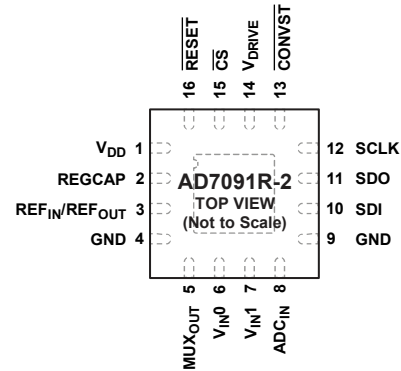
16 $\overline{RESET}$
15 $\overline{CS}$
14 $V_{DRIVE}$
13 $\overline{CONVST}$

$V_{DD}$ 1
REGCAP 2
$REF_{IN}/REF_{OUT}$ 3
GND 4

AD7091R-2
TOP VIEW
(Not to Scale)

12 SCLK
11 SDO
10 SDI
9 GND

5 $MUX_{OUT}$
6 $V_{IN}0$
7 $V_{IN}1$
8 $ADC_{IN}$